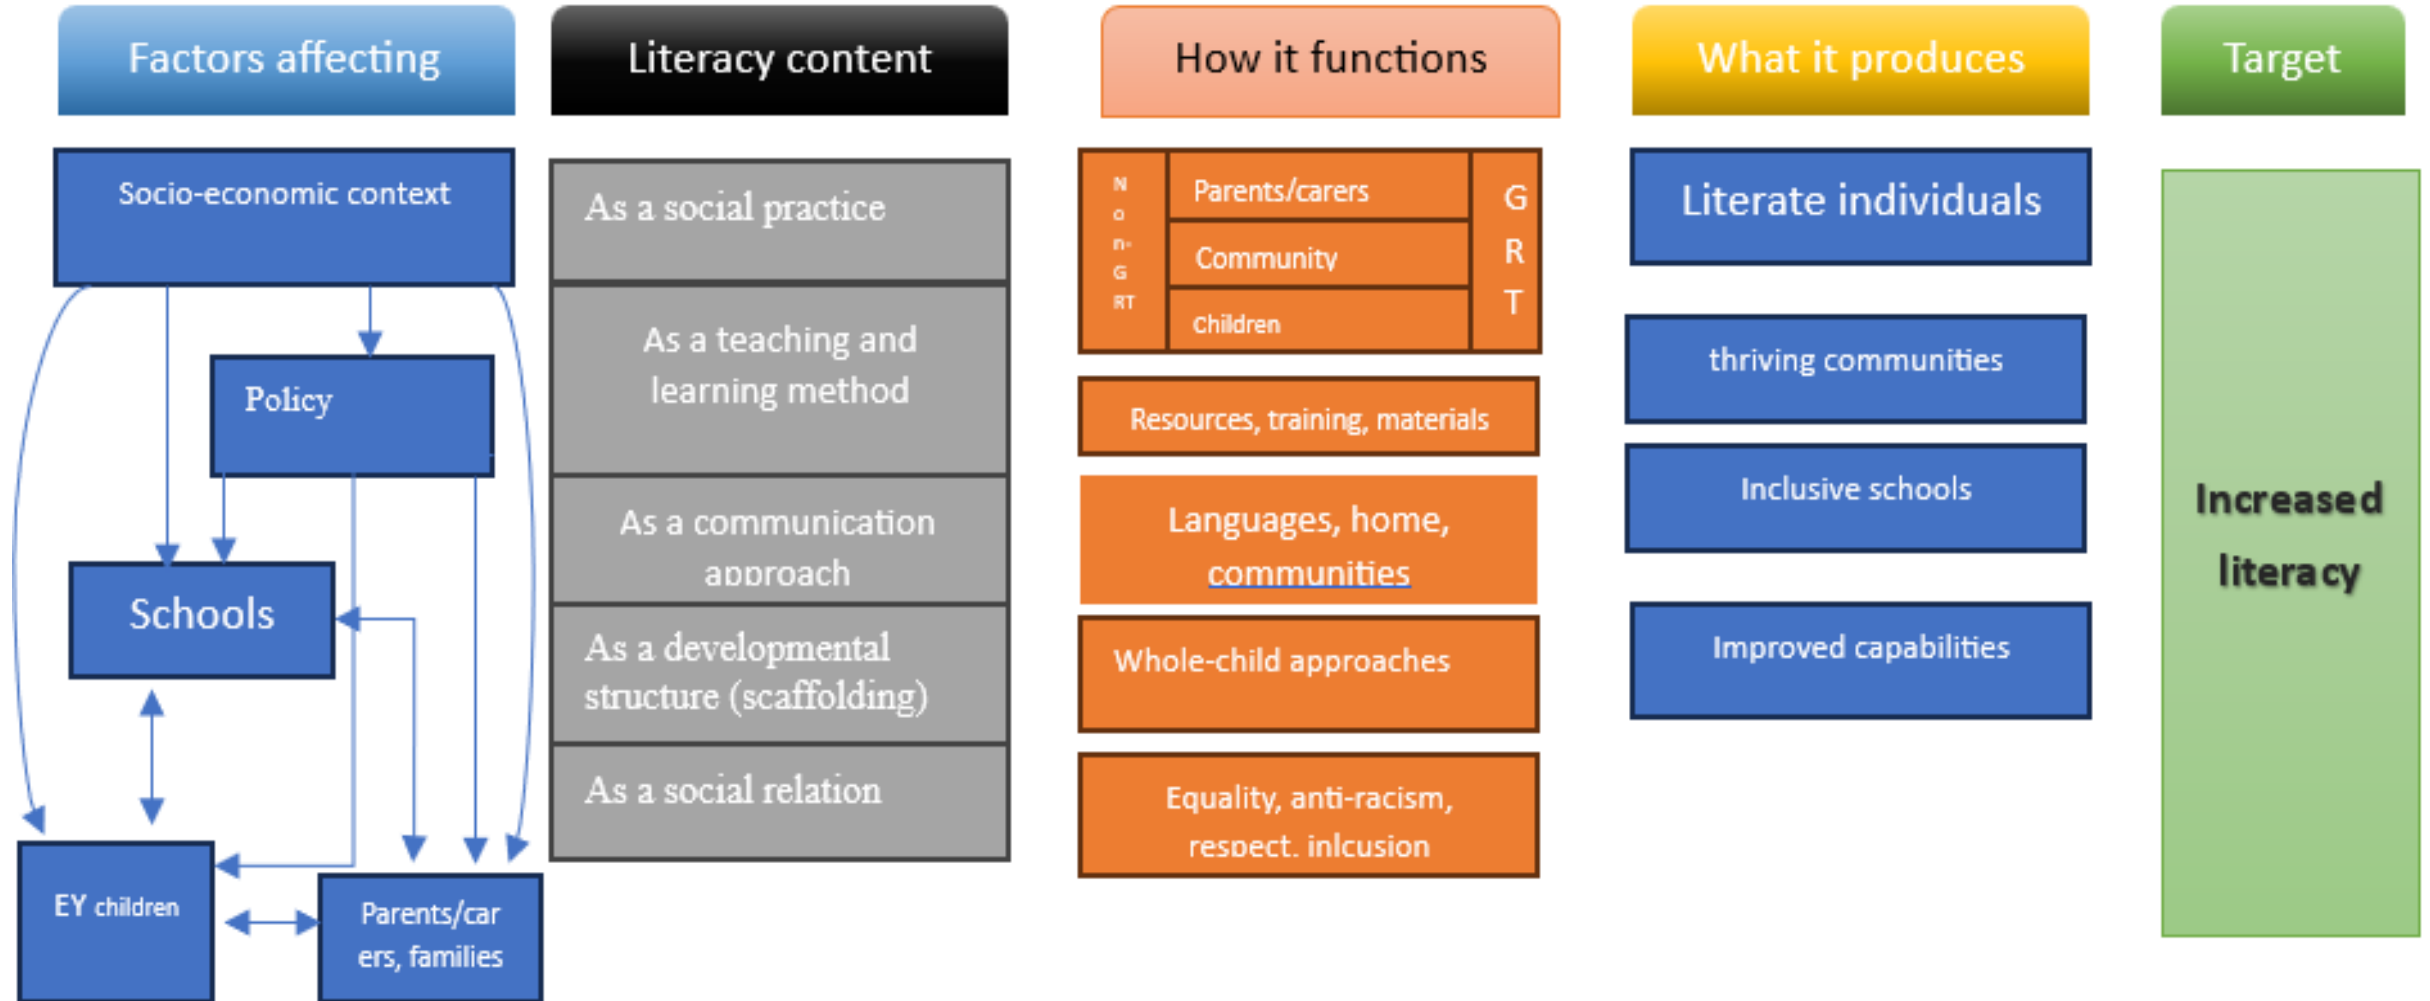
Factors affecting

Literacy content

How it functions

What it produces

Target

Socio-economic context

Policy

Schools

EY children

Parents/carers, families

As a social practice

As a teaching and learning method

As a communication approach

As a developmental structure (scaffolding)

As a social relation

Non-GRT

Parents/carers

Community

Children

GRT

Resources, training, materials

Languages, home, communities

Whole-child approaches

Equality, anti-racism, respect, inlcusion

Literate individuals

thriving communities

Inclusive schools

Improved capabilities

Increased literacy